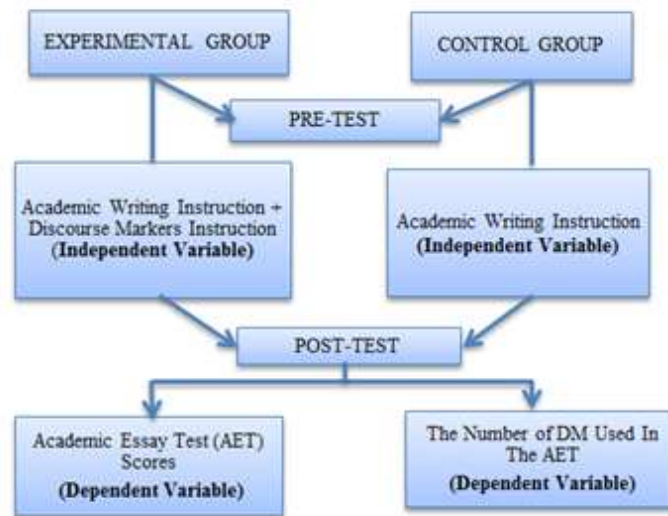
EXPERIMENTAL GROUP

CONTROL GROUP

PRE-TEST

Academic Writing Instruction + Discourse Markers Instruction (Independent Variable)

Academic Writing Instruction (Independent Variable)

POST-TEST

Academic Essay Test (AET) Scores (Dependent Variable)

The Number of DM Used In The AET (Dependent Variable)